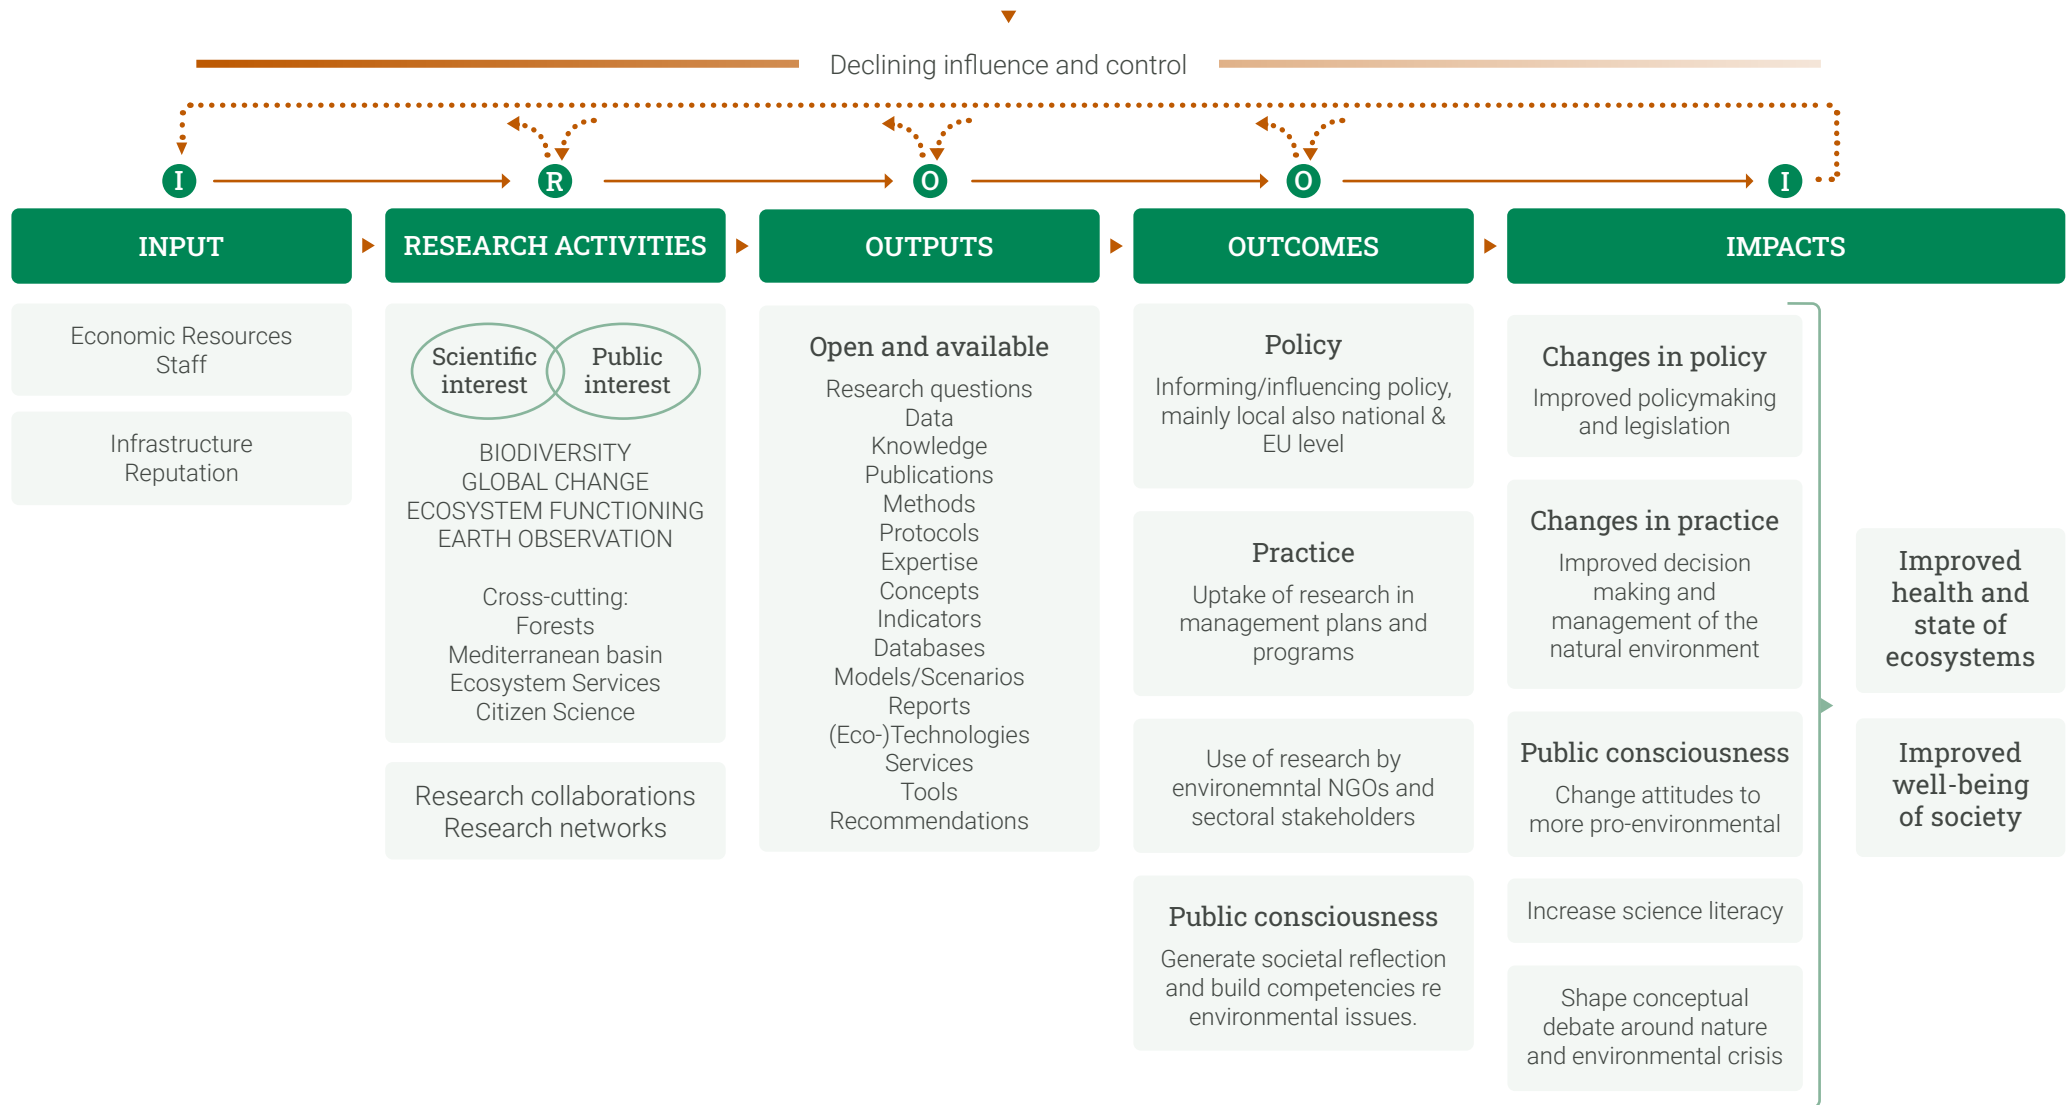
Declining influence and control

I R O O I

INPUT

RESEARCH ACTIVITIES

OUTPUTS

OUTCOMES

IMPACTS

Economic Resources
Staff

Infrastructure
Reputation

Scientific interest

Public interest

BIODIVERSITY
GLOBAL CHANGE
ECOSYSTEM FUNCTIONING
EARTH OBSERVATION

Cross-cutting:
Forests
Mediterranean basin
Ecosystem Services
Citizen Science

Research collaborations
Research networks

Open and available

Research questions
Data
Knowledge
Publications
Methods
Protocols
Expertise
Concepts
Indicators
Databases
Models/Scenarios
Reports
(Eco-)Technologies
Services
Tools
Recommendations

Policy

Informing/influencing policy, mainly local also national & EU level

Practice

Uptake of research in management plans and programs

Use of research by environemntal NGOs and sectoral stakeholders

Public consciousness

Generate societal reflection and build competencies re environmental issues.

Changes in policy

Improved policymaking and legislation

Changes in practice

Improved decision making and management of the natural environment

Public consciousness

Change attitudes to more pro-environmental

Increase science literacy

Shape conceptual debate around nature and environmental crisis

Improved health and state of ecosystems

Improved well-being of society